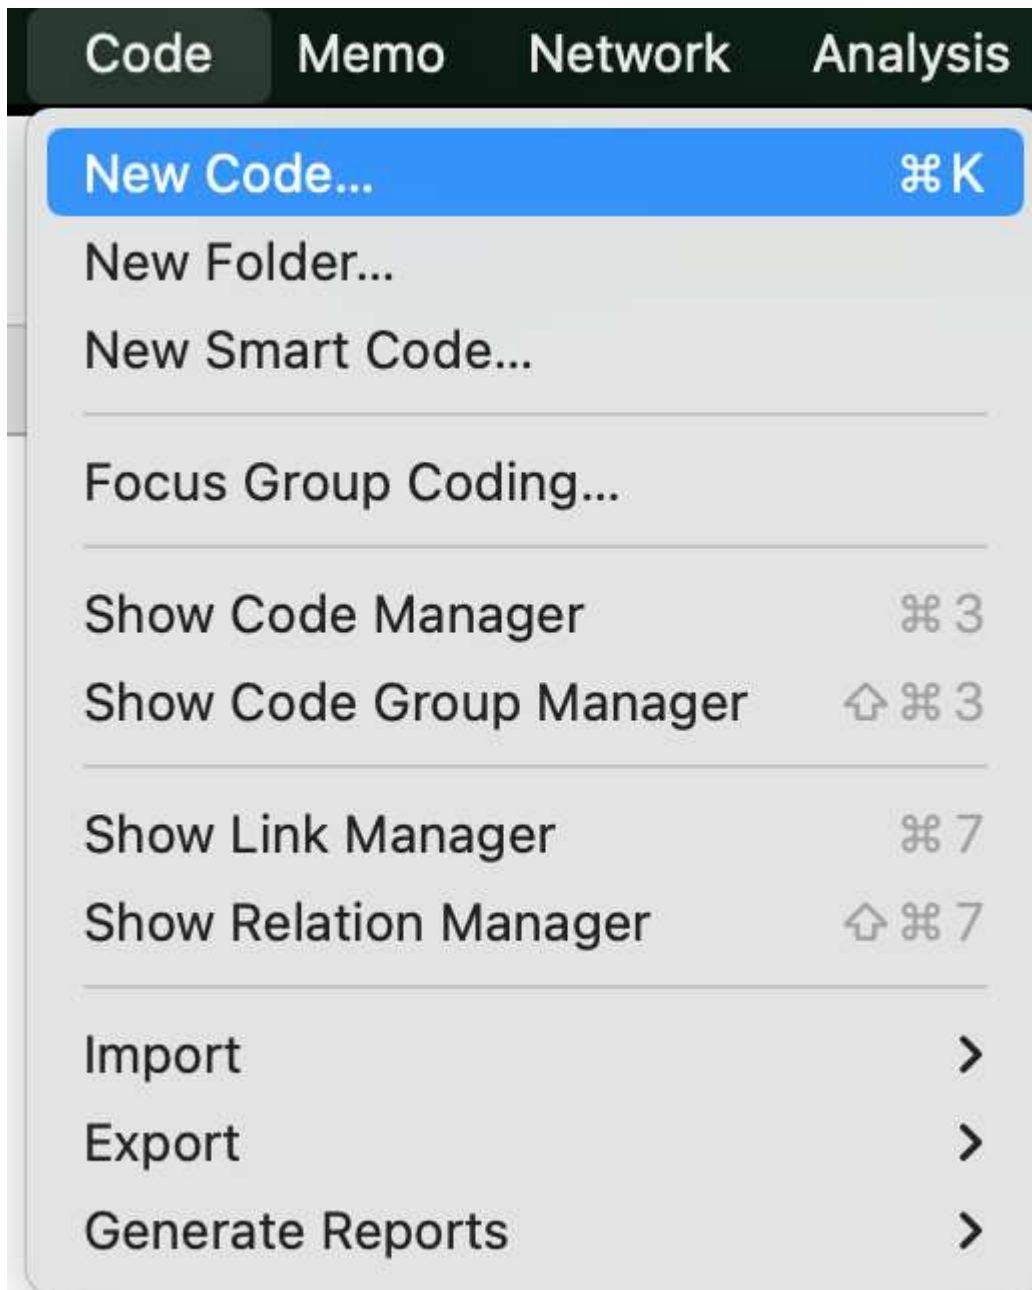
Code Memo Network Analysis

New Code... ⌘K
New Folder...
New Smart Code...

Focus Group Coding...

Show Code Manager ⌘3
Show Code Group Manager ⇧⌘3

Show Link Manager ⌘7
Show Relation Manager ⇧⌘7

Import >
Export >
Generate Reports >